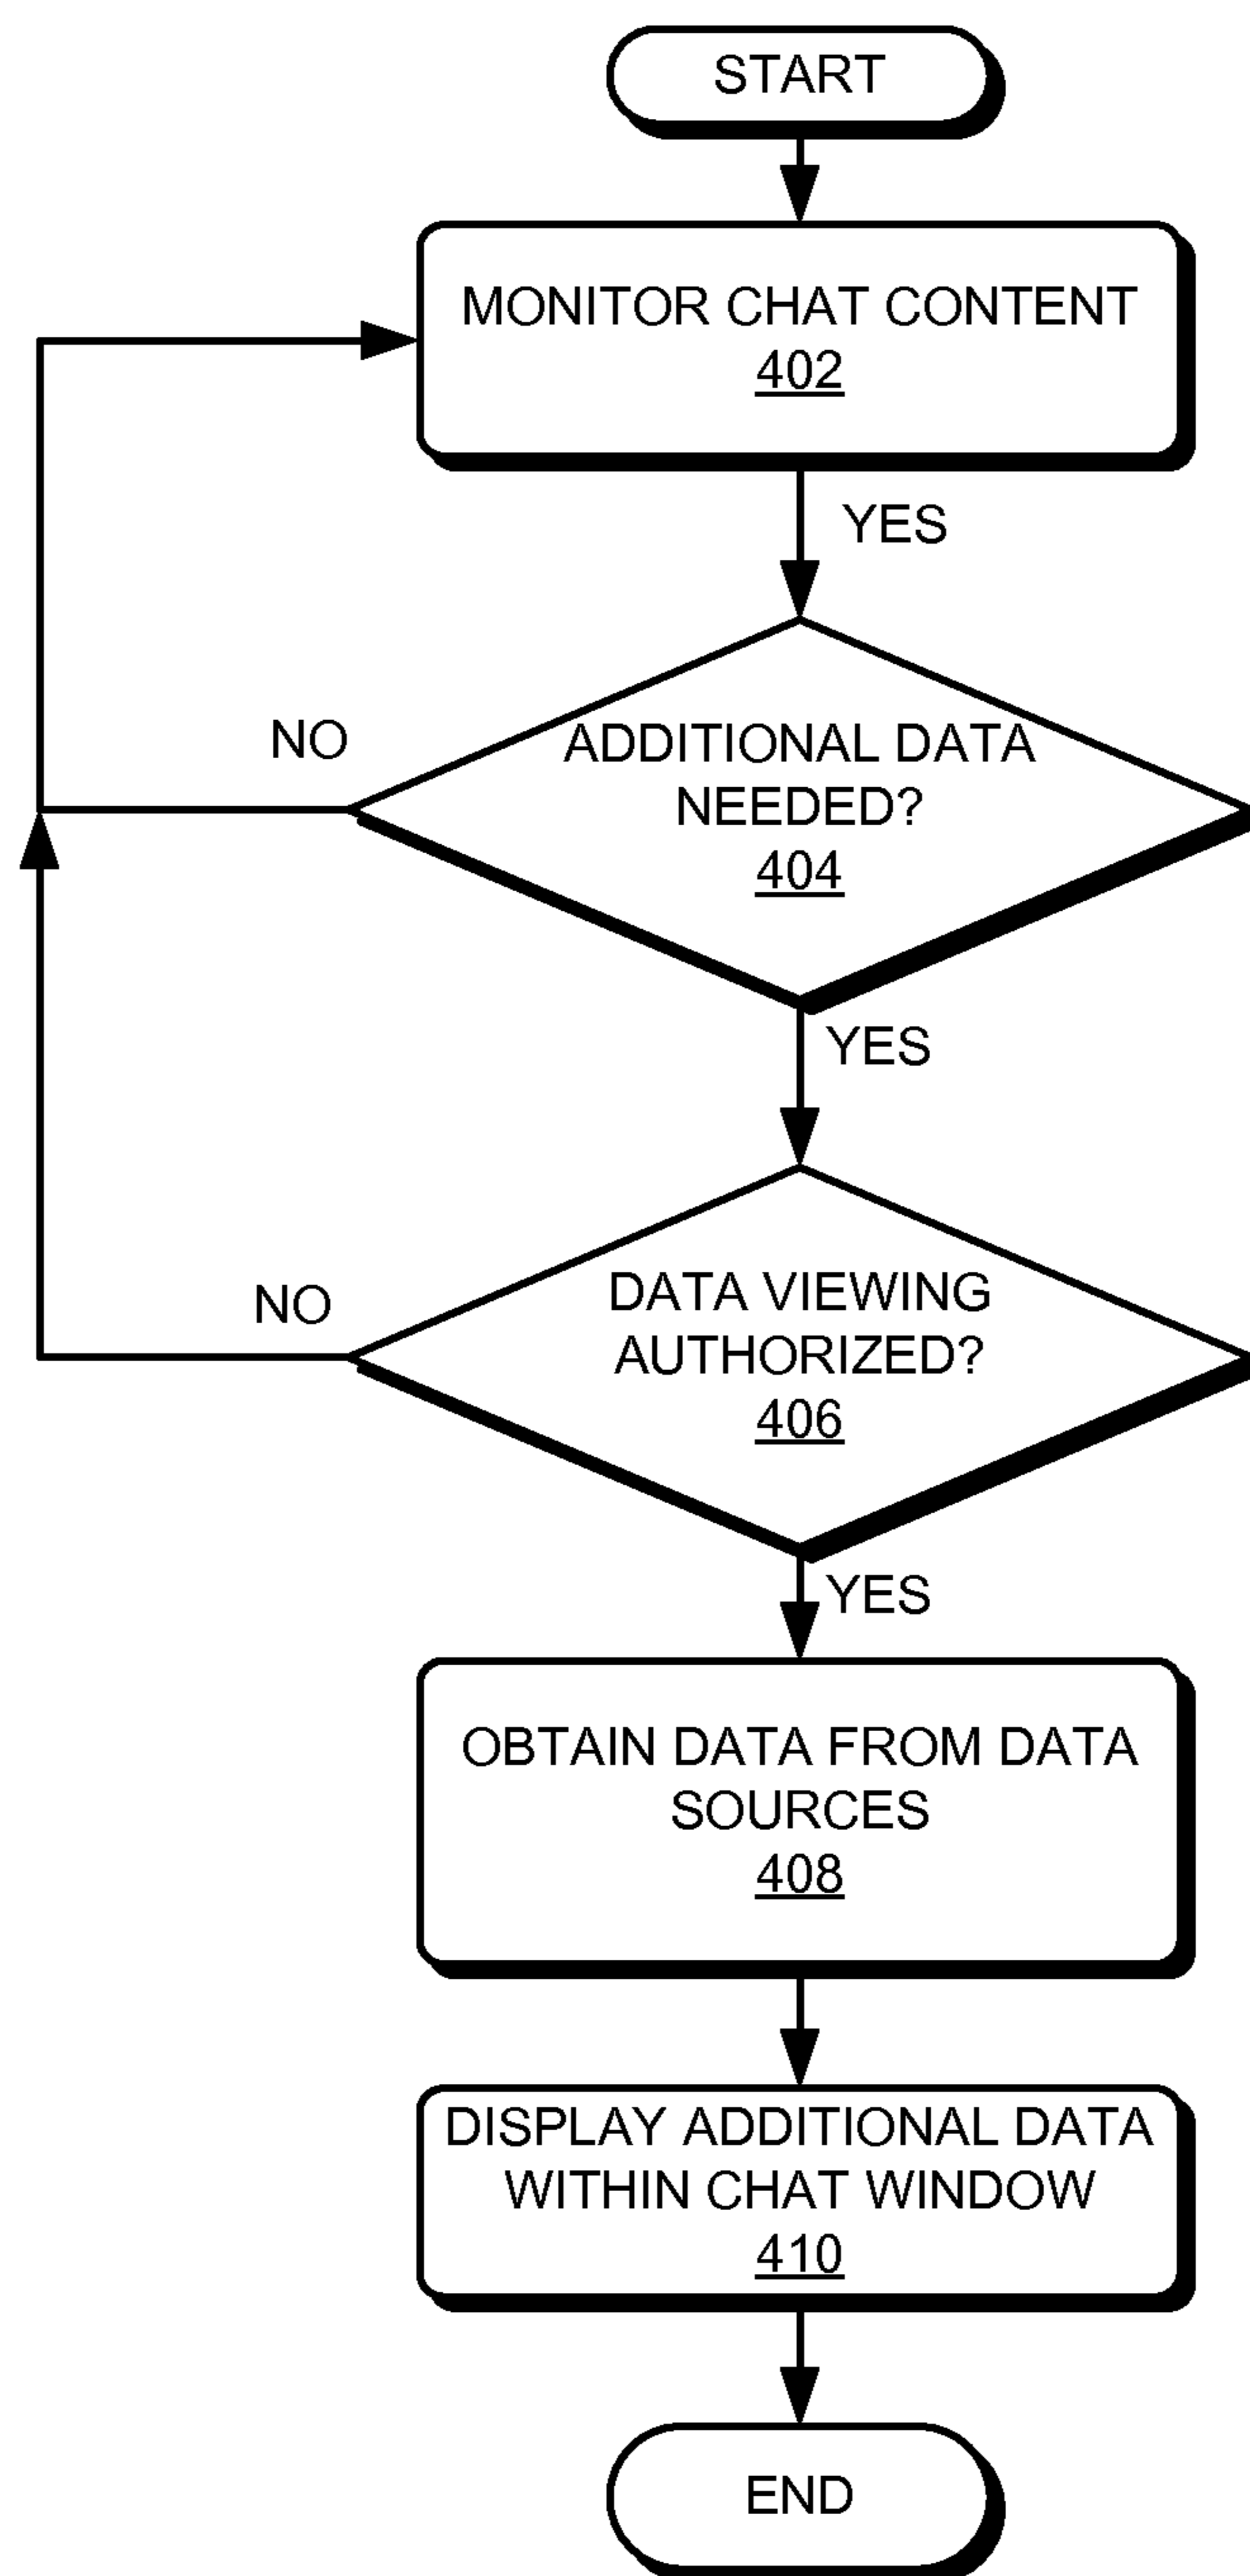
START

MONITOR CHAT CONTENT
402

YES

NO

ADDITIONAL DATA NEEDED?
404

YES

NO

DATA VIEWING AUTHORIZED?
406

YES

OBTAIN DATA FROM DATA SOURCES
408

DISPLAY ADDITIONAL DATA WITHIN CHAT WINDOW
410

END